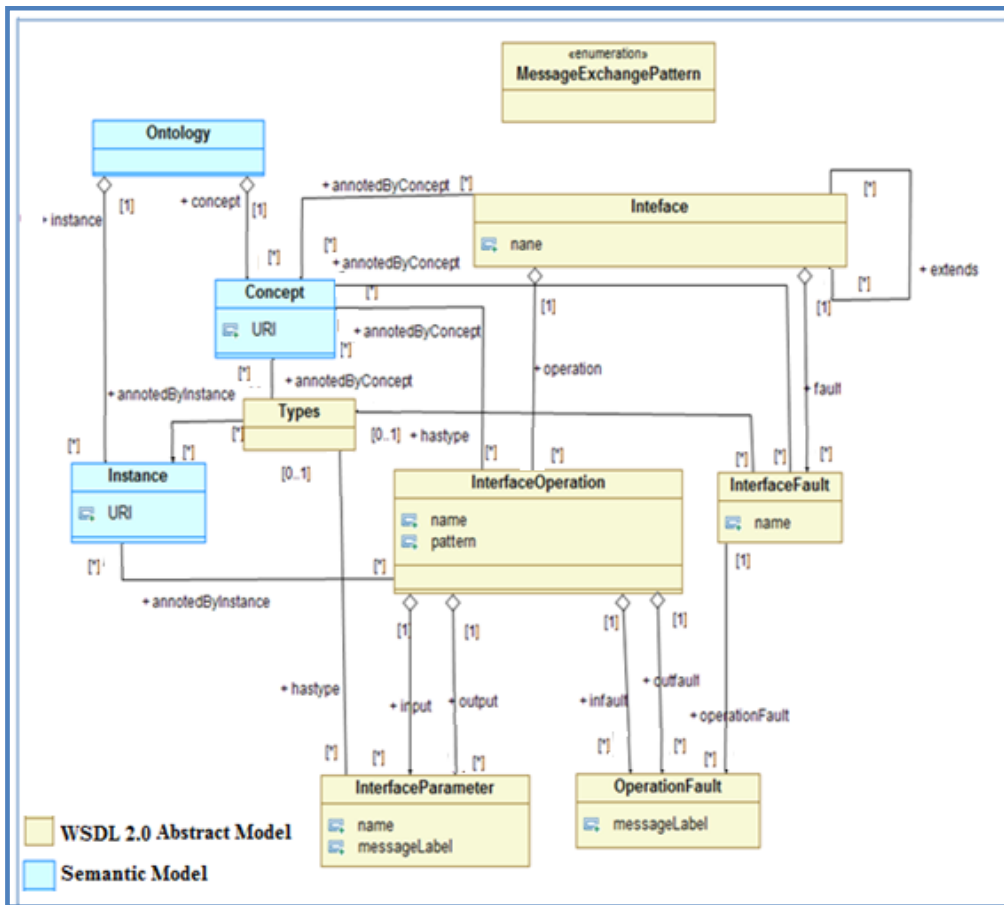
«enumeration»
MessageExchangePattern

Ontology

+ instance
[1]
+ concept
[1]

+ annotedByConcept [*]

Inteface
nane

[*]
+ extends
[*]
[1]

[*]
+ annotedByConcept

Concept
URI

[*]
+ annotedByConcept
[*]

[1]
+ operation

+ fault

[*]
+ annotedByConcept

+ annotedByInstance

Types

[0..1] + hastype

[*]
[*]
[*]

Instance
URI

[0..1]

[*]
[*]

InterfaceOperation
name
pattern

[*]
[*]
InterfaceFault
name

[*]
[*]

+ annotedByInstance

[1]
[1]
[1]
[1]
[1]

+ hastype
+ input
+ output
+ infault
+ outfault
+ operationFault

[*]
[*]
[*]
[*]
[*]
[*]

InterfaceParameter
name
messageLabel

OperationFault
messageLabel

WSDL 2.0 Abstract Model
Semantic Model